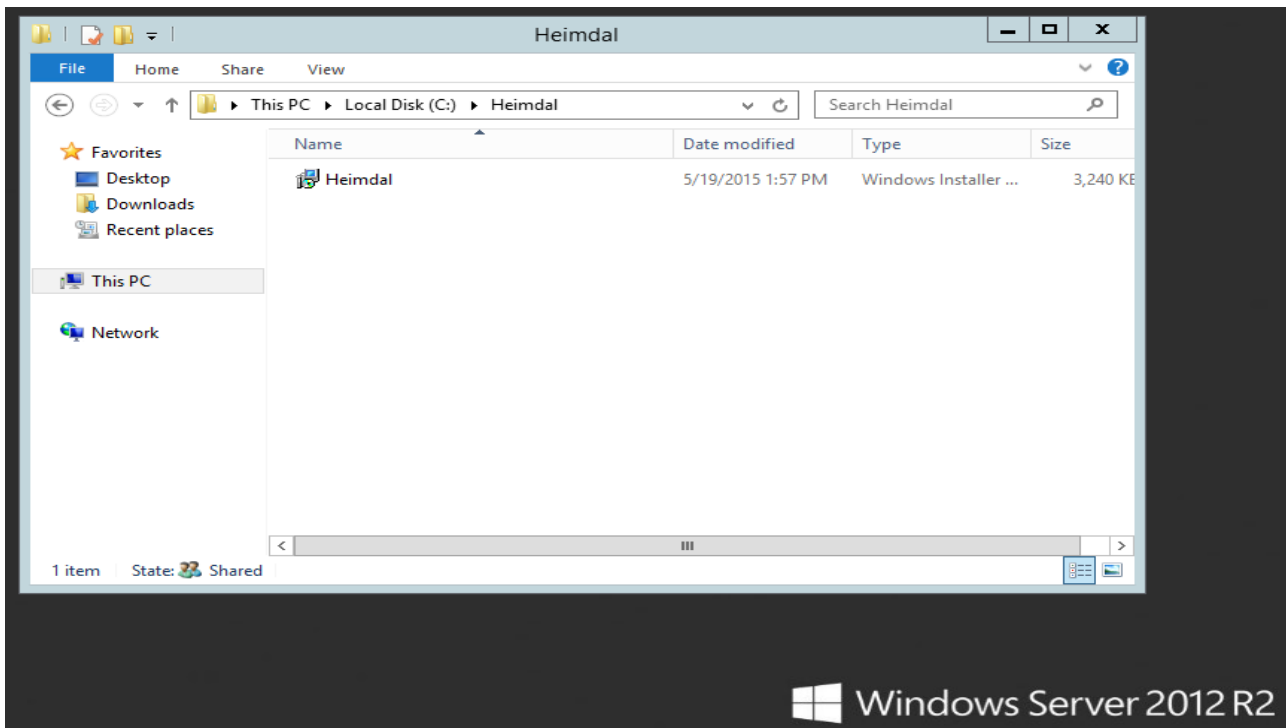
Heimdal

File Home Share View

This PC ▸ Local Disk (C:) ▸ Heimdal

Search Heimdal

Favorites
Desktop
Downloads
Recent places

This PC

Network

| Name | Date modified | Type | Size |
|---|---|---|---|
| Heimdal | 5/19/2015 1:57 PM | Windows Installer ... | 3,240 KE |

1 item State: Shared

Windows Server 2012 R2